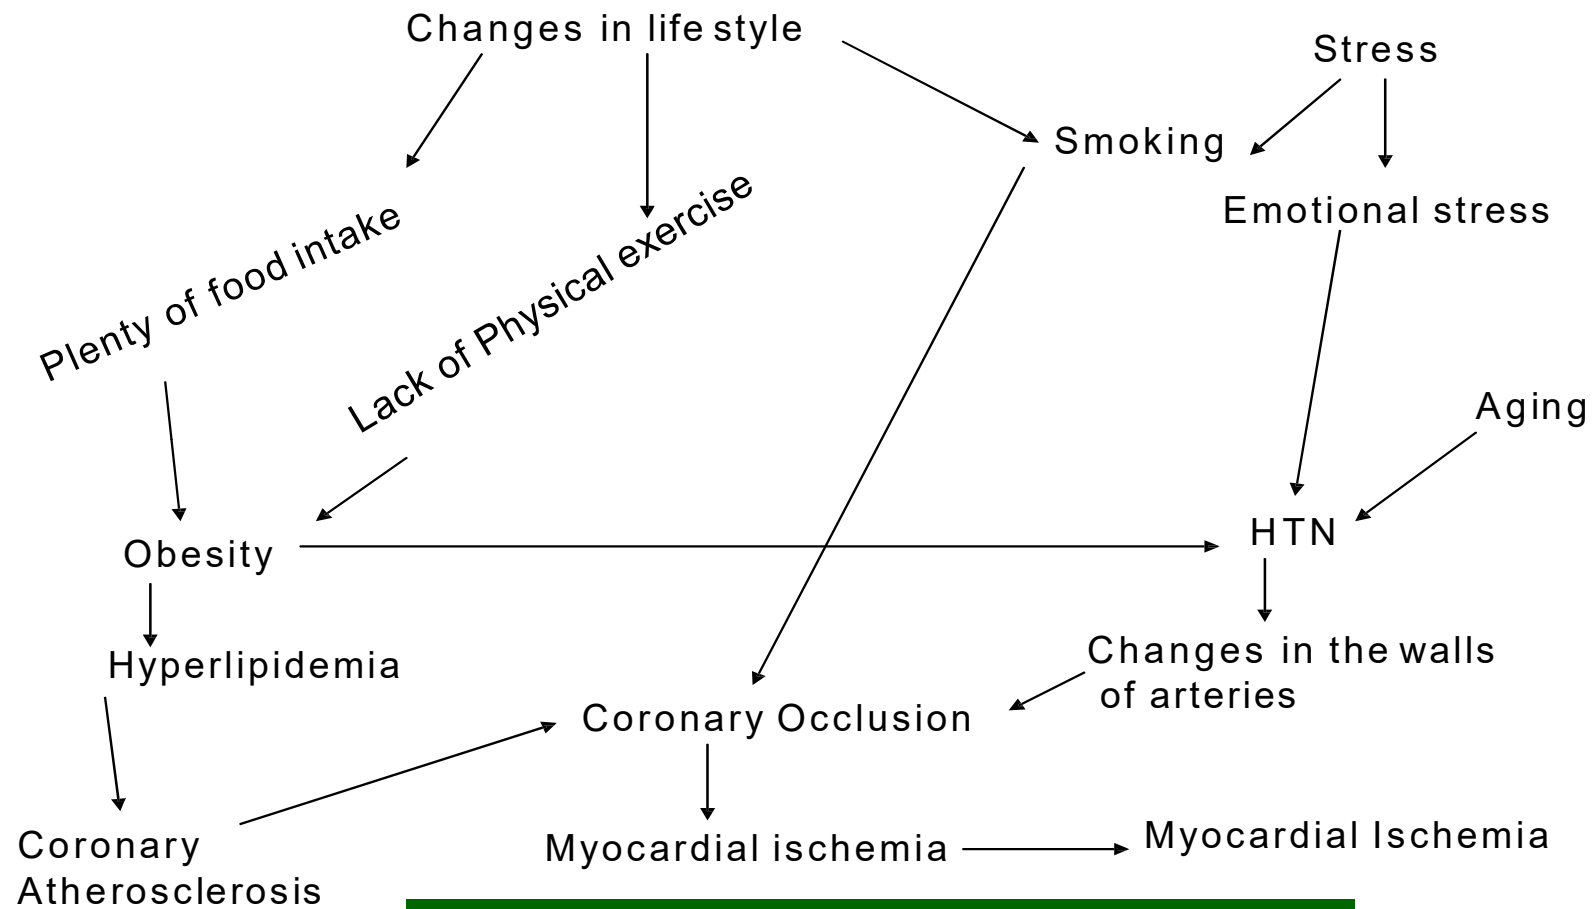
Changes in life style

Stress

Smoking

Emotional stress

Plenty of food intake

Lack of Physical exercise

Aging

Obesity

HTN

Hyperlipidemia

Changes in the walls of arteries

Coronary Occlusion

Coronary Atherosclerosis

Myocardial ischemia

Myocardial Ischemia